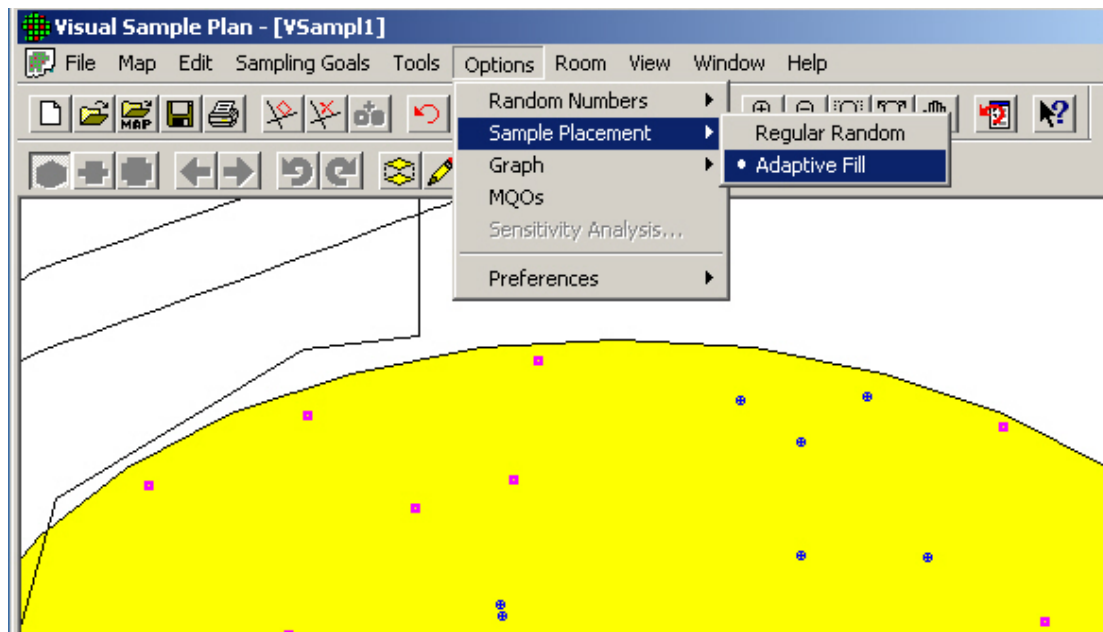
Visual Sample Plan - [VSampl1]

File Map Edit Sampling Goals Tools Options Room View Window Help

MAP

Random Numbers
Sample Placement
Graph
MQOs
Sensitivity Analysis...
Preferences

Regular Random
• Adaptive Fill